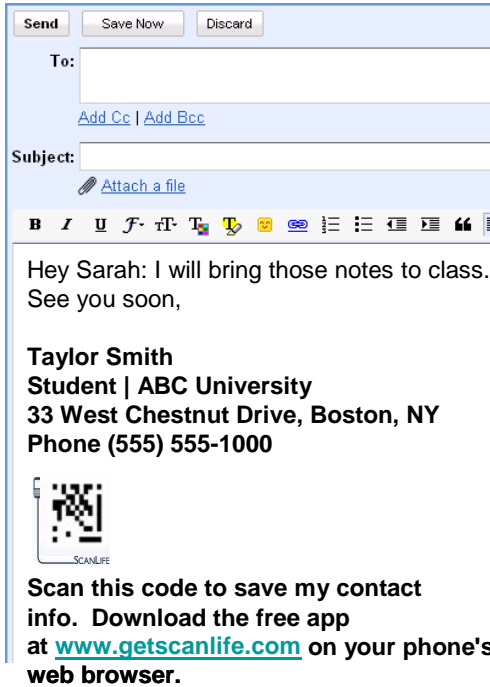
Send Save Now Discard

To:

Add Cc | Add Bcc

Subject:

Attach a file

B I U

Hey Sarah: I will bring those notes to class. See you soon,

**Taylor Smith**
**Student | ABC University**
**33 West Chestnut Drive, Boston, NY**
**Phone (555) 555-1000**

SCANLIFE

**Scan this code to save my contact info. Download the free app at www.getscanlife.com on your phone's web browser.**